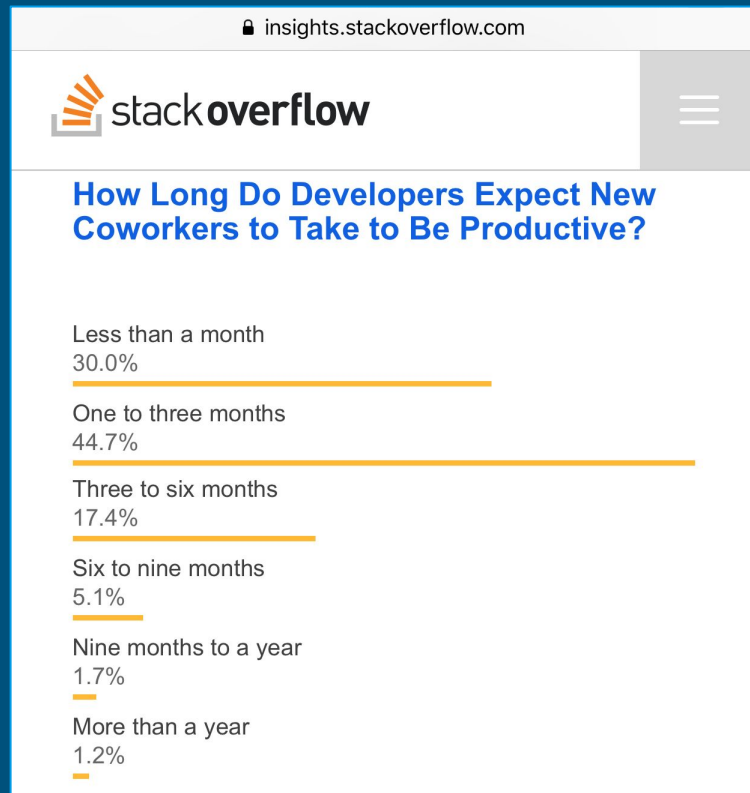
insights.stackoverflow.com

stackoverflow

How Long Do Developers Expect New Coworkers to Take to Be Productive?

Less than a month
30.0%

One to three months
44.7%

Three to six months
17.4%

Six to nine months
5.1%

Nine months to a year
1.7%

More than a year
1.2%